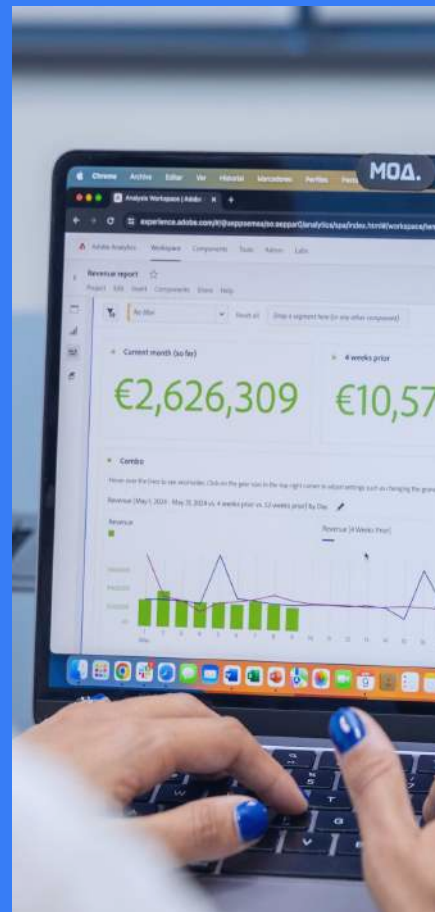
Chrome Archivo Editar Ver Historial Marcadores Perfiles

MOA.

Analysis Workspace | Adobe

experience.adobe.com/#/@seppoemea/so:seppoOl/analytics/spa/index.html#/workspace/

Adobe Analytics Workspace Components Tools Admin Labs

Revenue report

Project Edit Insert Components Share Help

No filter

Reset all

Drop a segment here (or any other component)

Current month (so far)

€2,626,309

4 weeks prior

€10,57

Combo

Revenue (May 1, 2024 - May 31, 2024) vs. 4 weeks prior vs. 52 weeks prior) by Day

Revenue

Revenue (4 Weeks Prior)